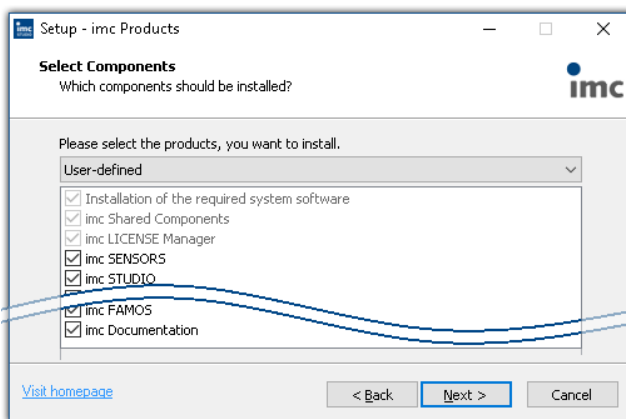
Setup - imc Products

Select Components
Which components should be installed?

imc

Please select the products, you want to install.

User-defined

Installation of the required system software
imc Shared Components
imc LICENSE Manager
imc SENSORS
imc STUDIO
imc FAMOS
imc Documentation

Visit homepage

< Back
Next >
Cancel